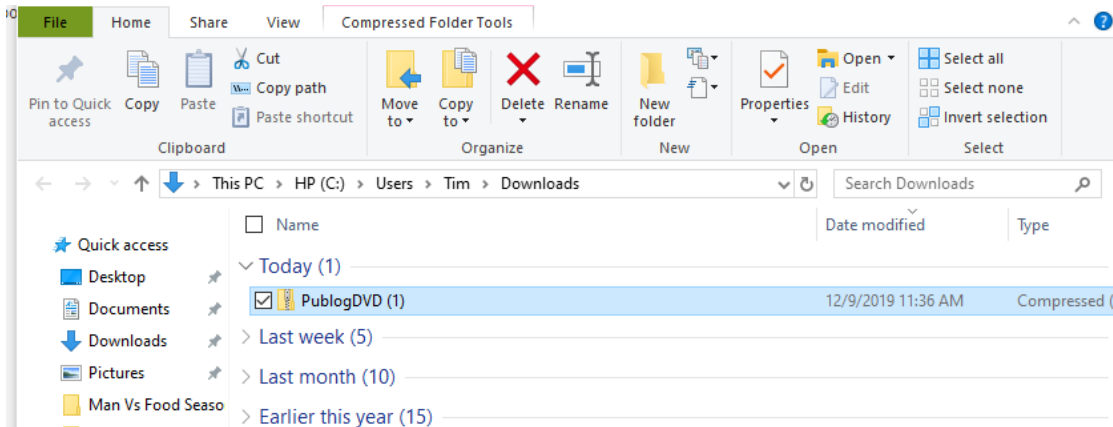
File Home Share View Compressed Folder Tools

Pin to Quick access
Copy
Paste
Cut
Copy path
Paste shortcut
Clipboard

Move to
Copy to
Delete
Rename
Organize

New folder
New

Properties
Open
Edit
History
Open

Select all
Select none
Invert selection
Select

This PC > HP (C:) > Users > Tim > Downloads

Search Downloads

Quick access
Desktop
Documents
Downloads
Pictures
Man Vs Food Seaso

Name
Date modified
Type

Today (1)
PublogDVD (1) 12/9/2019 11:36 AM Compressed (
Last week (5)
Last month (10)
Earlier this year (15)